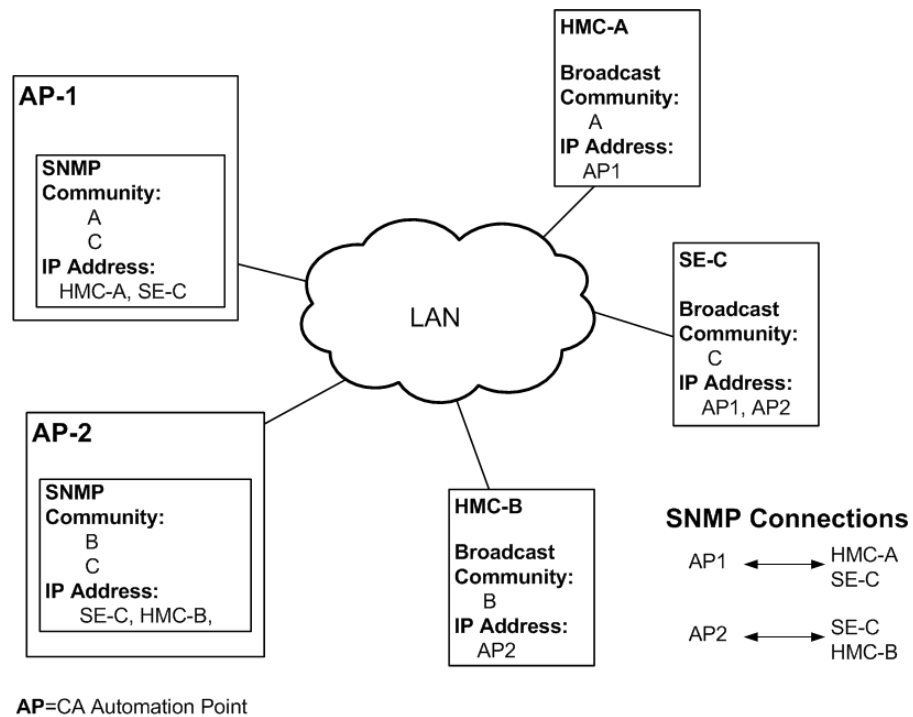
HMC-A

Broadcast Community:
A
IP Address:
AP1

AP-1

SNMP Community:
A
C
IP Address:
HMC-A, SE-C

LAN

SE-C

Broadcast Community:
C
IP Address:
AP1, AP2

AP-2

SNMP Community:
B
C
IP Address:
SE-C, HMC-B,

HMC-B

Broadcast Community:
B
IP Address:
AP2

SNMP Connections

AP1 HMC-A SE-C

AP2 SE-C HMC-B

AP=CA Automation Point